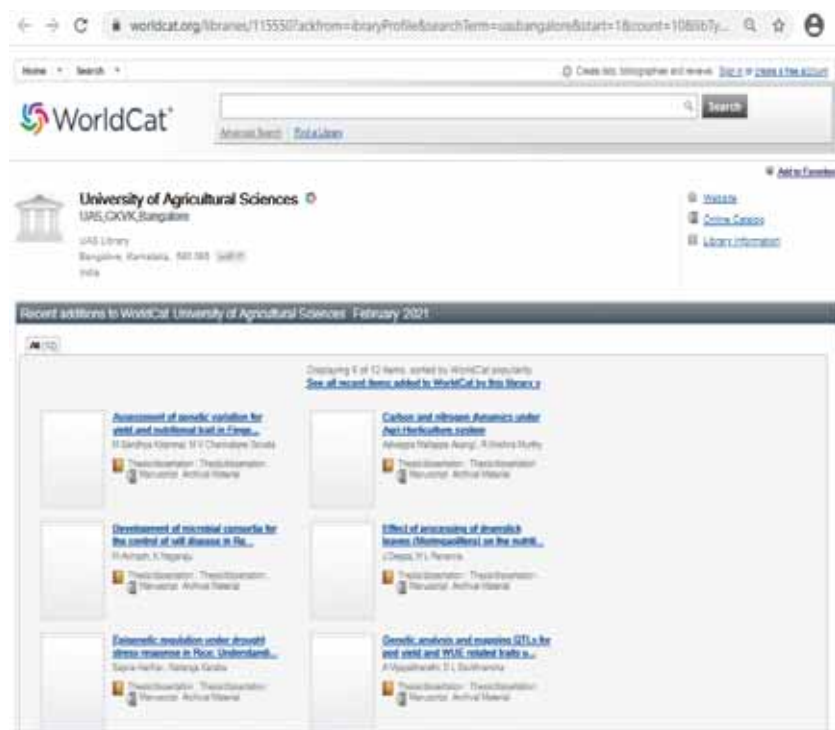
worldcat.org/libraries/115550?ackfrom=libraryProfile&searchTerm=uasbangalore&start=1&count=10&libTy...

Home | Search

Create lists, bibliographies and reviews: Sign in or create a free account

WorldCat

Search

Advanced Search | Find a Library

Add to Favorites

University of Agricultural Sciences
UAS,GKVK,Bangalore

UAS Library
Bangalore, Karnataka, 560 065 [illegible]
India

Website
Online Catalog
Library Information

Recent additions to WorldCat: University of Agricultural Sciences February 2021

All (12)

Displaying 6 of 12 items, sorted by WorldCat popularity
See all recent items added to WorldCat by this library »

Assessment of genetic variation for yield and nutritional traits in Finge...
M Sandhya Kiranmai; M V Channabyre Gowda
Thesis/dissertation : Thesis/dissertation : Manuscript : Archival Material

Carbon and nitrogen dynamics under Agri-Horticulture system
Adivappa Nallappa Asangi; R Krishna Murthy
Thesis/dissertation : Thesis/dissertation : Manuscript : Archival Material

Development of microbial consortia for the control of wilt disease in Ra...
R Ashwin; K Nagaraju
Thesis/dissertation : Thesis/dissertation : Manuscript : Archival Material

Effect of processing of drumstick leaves (Moringa oleifera) on the nutrit...
J Deepa; H L Raveena
Thesis/dissertation : Thesis/dissertation : Manuscript : Archival Material

Epigenetic regulation under drought stress response in Rice: Understandi...
Sapna Harihar; Ramanga Karaba
Thesis/dissertation : Thesis/dissertation : Manuscript : Archival Material

Genetic analysis and mapping QTLs for pod yield and WUE related traits u...
A Vijayabharathi; S L Dashrathsinha
Thesis/dissertation : Thesis/dissertation : Manuscript : Archival Material